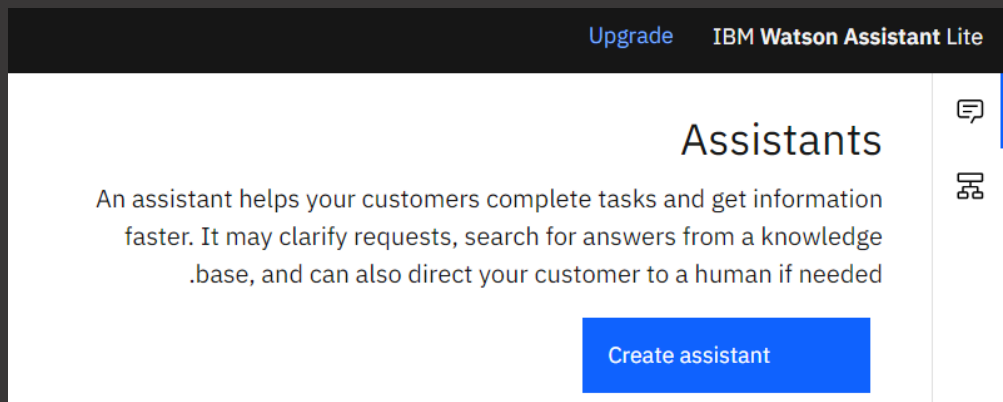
Upgrade IBM Watson Assistant Lite

Assistants

An assistant helps your customers complete tasks and get information faster. It may clarify requests, search for answers from a knowledge .base, and can also direct your customer to a human if needed

Create assistant